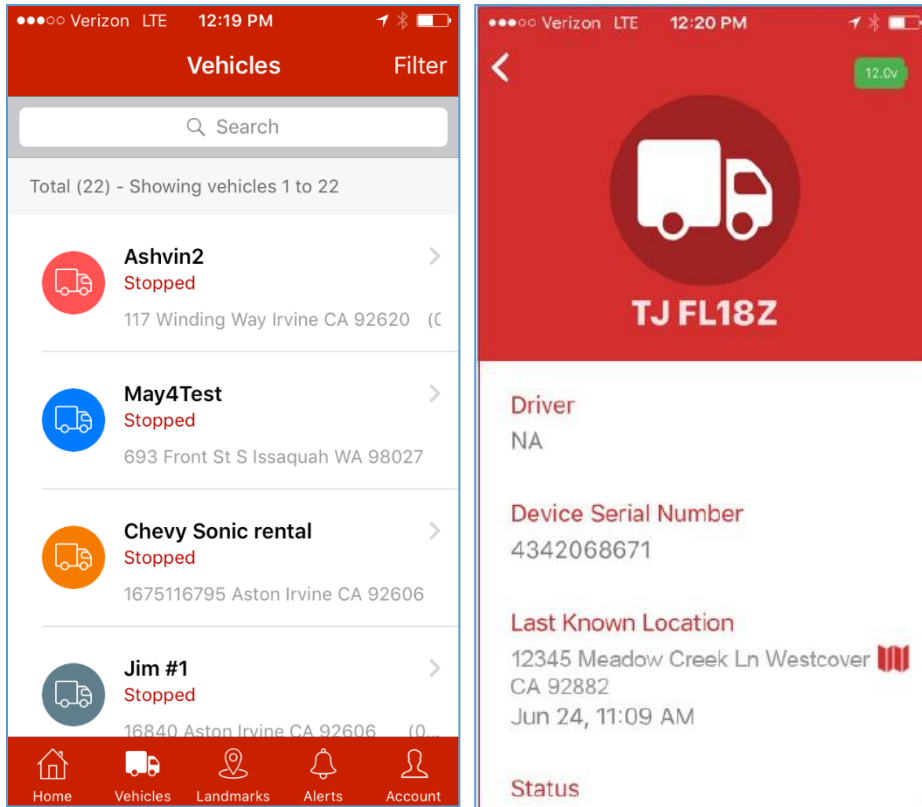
●●●○○ Verizon LTE 12:19 PM

Vehicles

Filter

Search

Total (22) - Showing vehicles 1 to 22

Ashvin2
Stopped
117 Winding Way Irvine CA 92620 (C

May4Test
Stopped
693 Front St S Issaquah WA 98027

Chevy Sonic rental
Stopped
1675116795 Aston Irvine CA 92606

Jim #1
Stopped
16840 Aston Irvine CA 92606 (0...

Home Vehicles Landmarks Alerts Account

●●●○○ Verizon LTE 12:20 PM

12.0v

TJ FL18Z

Driver
NA

Device Serial Number
4342068671

Last Known Location
12345 Meadow Creek Ln Westcover CA 92882
Jun 24, 11:09 AM

Status